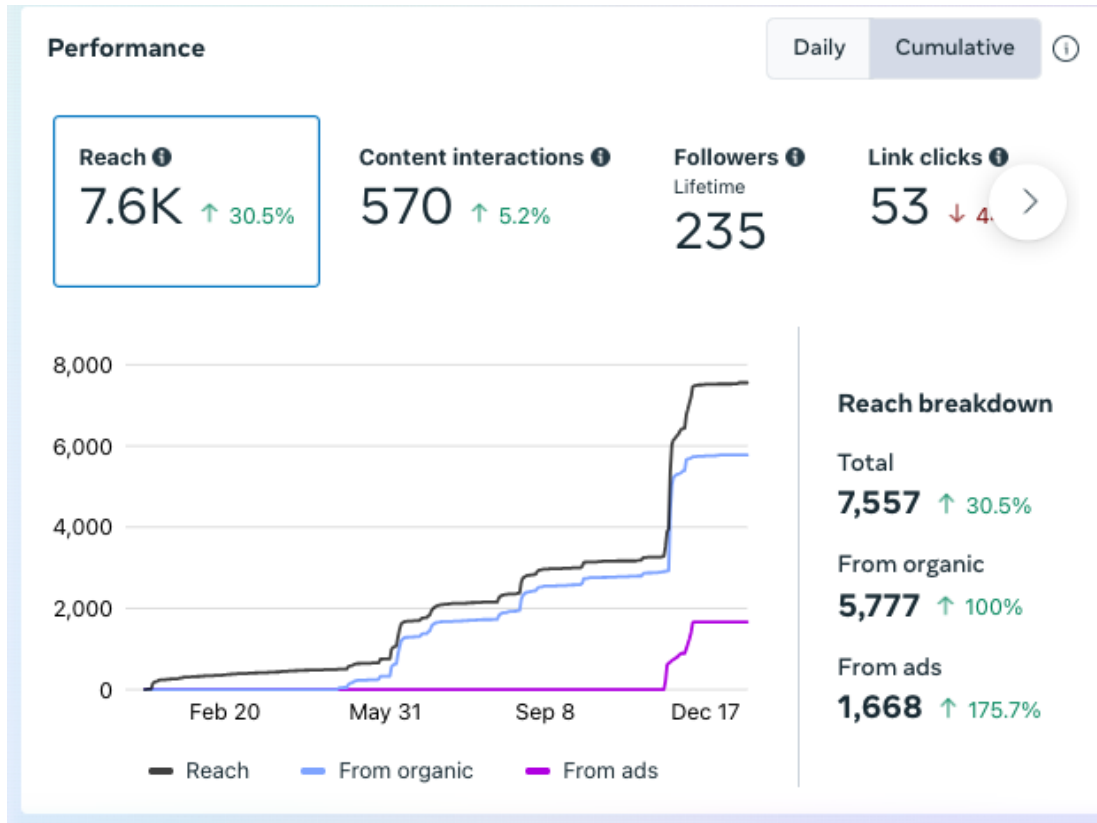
Performance

Daily Cumulative

Reach
7.6K ↑ 30.5%

Content interactions
570 ↑ 5.2%

Followers
Lifetime
235

Link clicks
53 ↓ 4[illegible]

8,000
6,000
4,000
2,000
0

Feb 20 May 31 Sep 8 Dec 17

Reach From organic From ads

Reach breakdown

Total
7,557 ↑ 30.5%

From organic
5,777 ↑ 100%

From ads
1,668 ↑ 175.7%